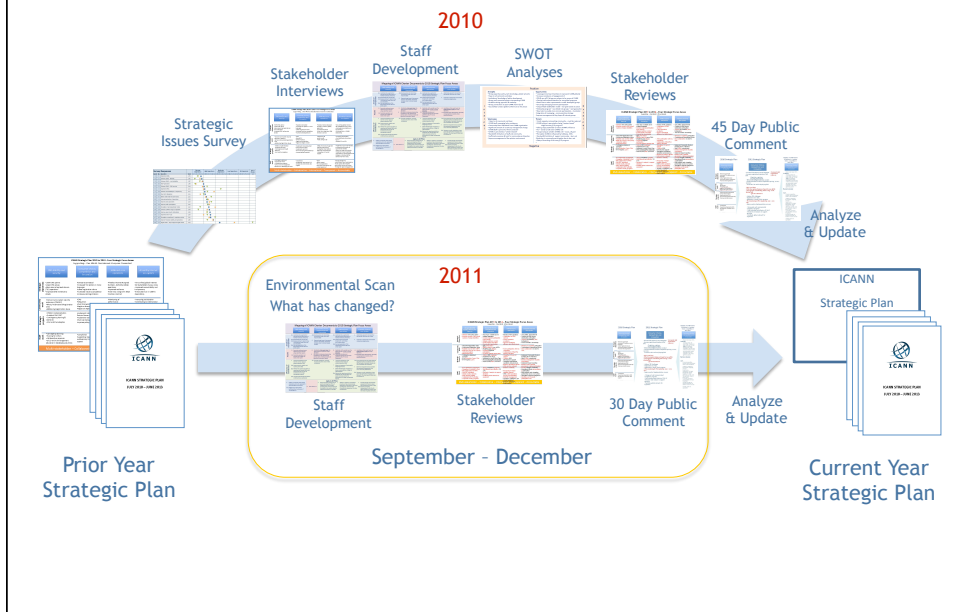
2010

Strategic Issues Survey

Stakeholder Interviews

Staff Development

SWOT Analyses

Stakeholder Reviews

45 Day Public Comment

Analyze & Update

ICANN

ICANN STRATEGIC PLAN
JULY 2010 – JUNE 2013

Prior Year Strategic Plan

2011

Environmental Scan
What has changed?

Staff Development

Stakeholder Reviews

30 Day Public Comment

September – December

Analyze & Update

ICANN
Strategic Plan

ICANN

ICANN STRATEGIC PLAN
JULY 2010 – JUNE 2013

Current Year Strategic Plan